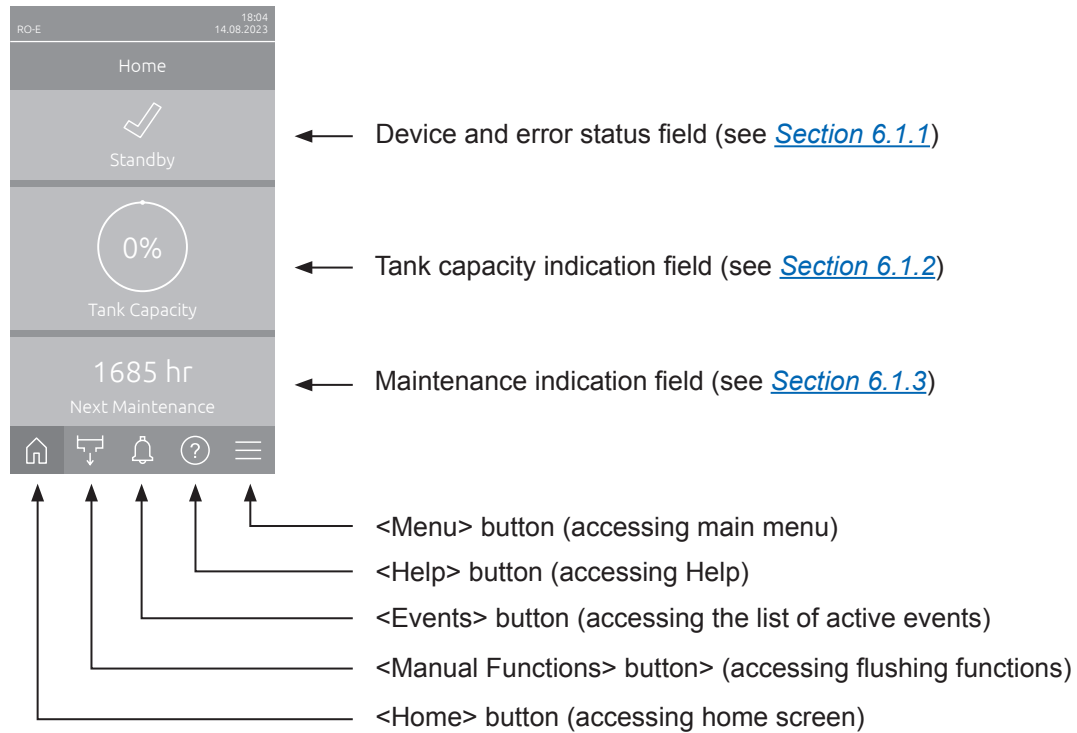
RO-E 18:04 14.08.2023

Home

Standby

0%

Tank Capacity

1685 hr

Next Maintenance

Device and error status field (see *Section 6.1.1*)

Tank capacity indication field (see *Section 6.1.2*)

Maintenance indication field (see *Section 6.1.3*)

<Menu> button (accessing main menu)

<Help> button (accessing Help)

<Events> button (accessing the list of active events)

<Manual Functions> button> (accessing flushing functions)

<Home> button (accessing home screen)